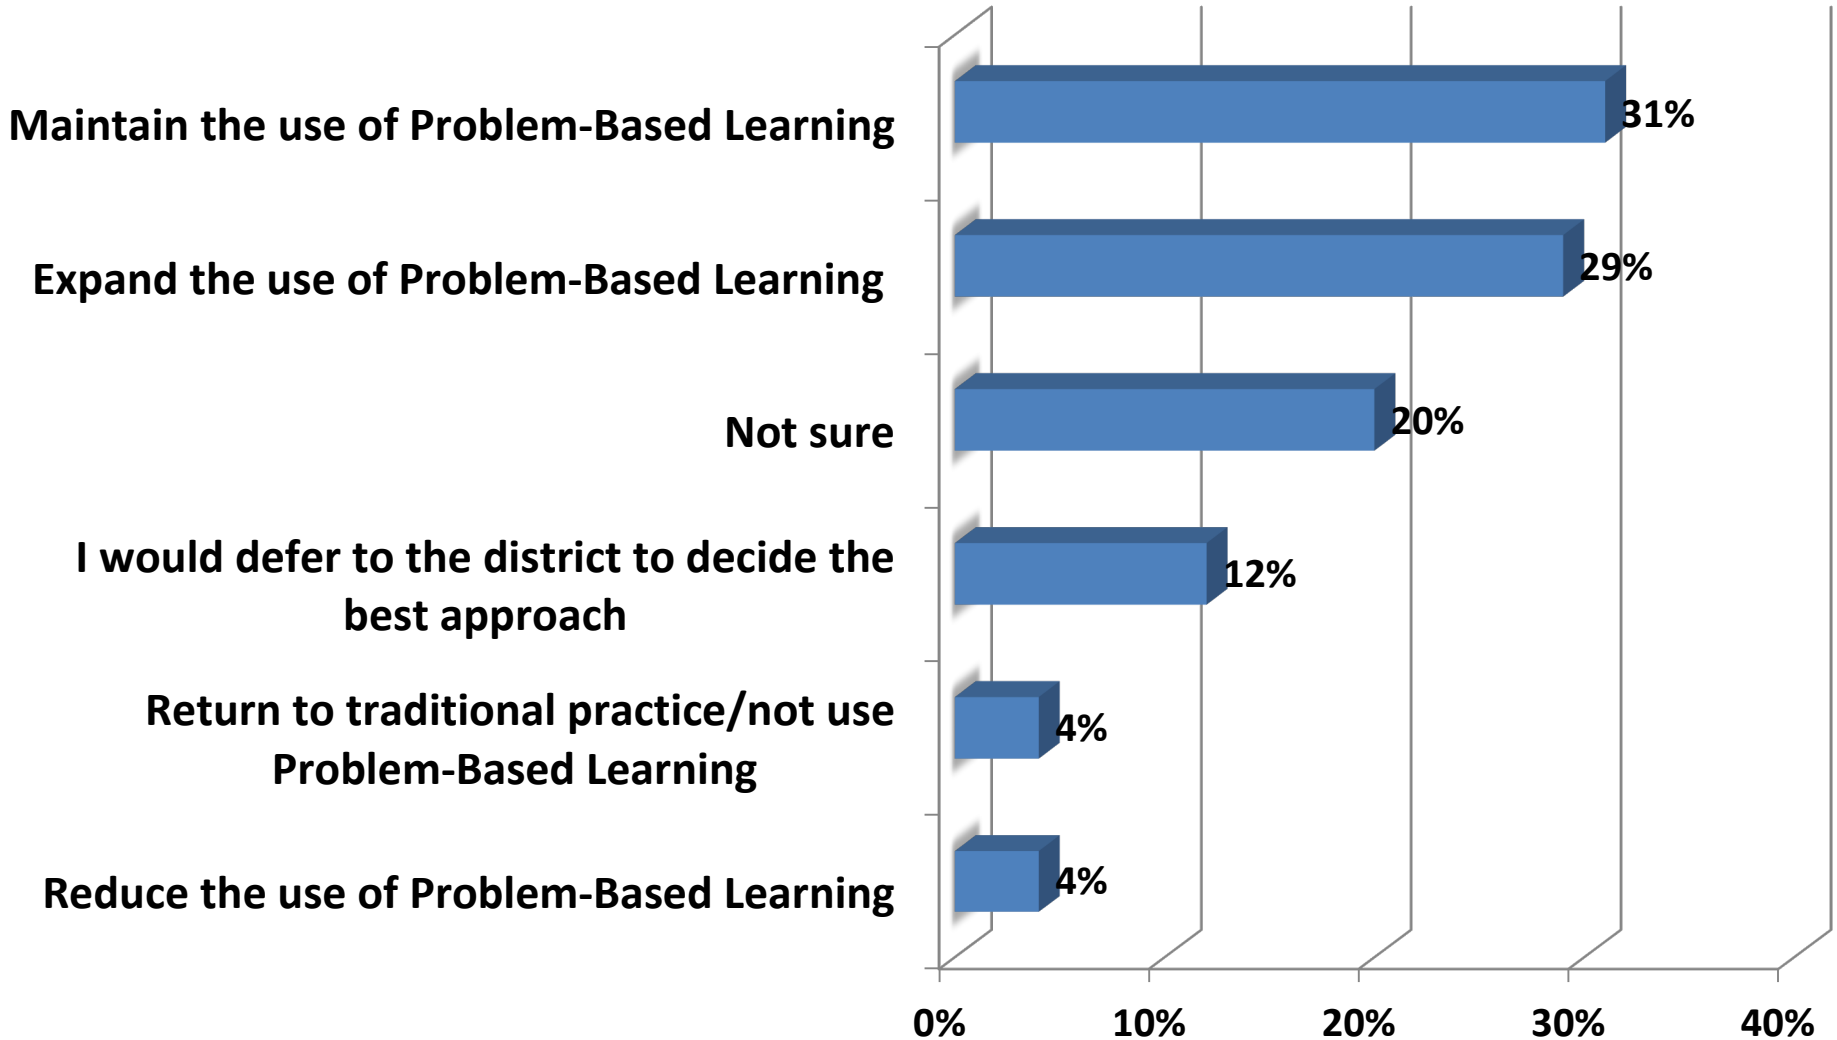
Maintain the use of Problem-Based Learning 31%

Expand the use of Problem-Based Learning 29%

Not sure 20%

I would defer to the district to decide the best approach 12%

Return to traditional practice/not use Problem-Based Learning 4%

Reduce the use of Problem-Based Learning 4%

0% 10% 20% 30% 40%